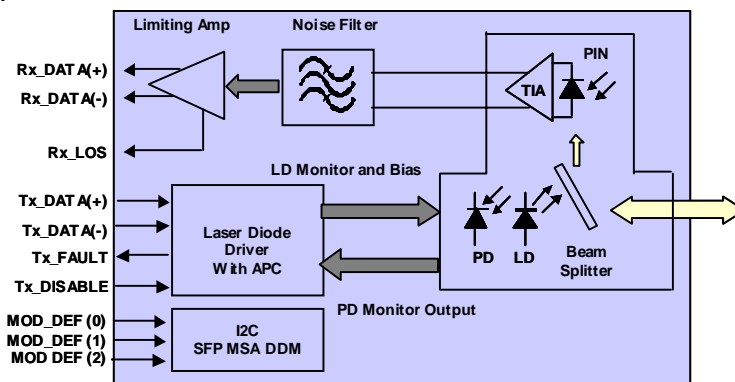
Limiting Amp
Noise Filter
PIN
TIA
Rx_DATA(+)
Rx_DATA(-)
Rx_LOS
LD Monitor and Bias
Tx_DATA(+)
Tx_DATA(-)
Tx_FAULT
Tx_DISABLE
Laser Diode Driver With APC
PD
LD
Beam Splitter
PD Monitor Output
MOD_DEF (0)
MOD_DEF (1)
MOD DEF (2)
I2C
SFP MSA DDM